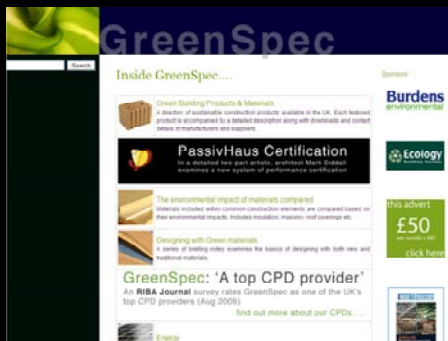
GreenSpec

Search

Inside GreenSpec....

Sponsors

Green Building Products & Materials

A directory of sustainable construction products available in the UK. Each featured product is accompanied by a detailed description along with downloads and contact details of manufacturers and suppliers.

PassivHaus Certification

In a detailed two part article, architect Mark Siddall examines a new system of performance certification

The environmental impact of materials compared

Materials included within common construction elements are compared based on their environmental impacts. Includes insulation, masonry, roof coverings etc.

Designing with Green materials

A series of briefing notes examines the basics of designing with both new and traditional materials.

GreenSpec: 'A top CPD provider'

An RIBA Journal survey rates GreenSpec as one of the UK's top CPD providers (Aug 2009)

find out more about our CPDs...

Energy

Burdens environmental

Ecology

this advert

£50

per month + VAT

click here